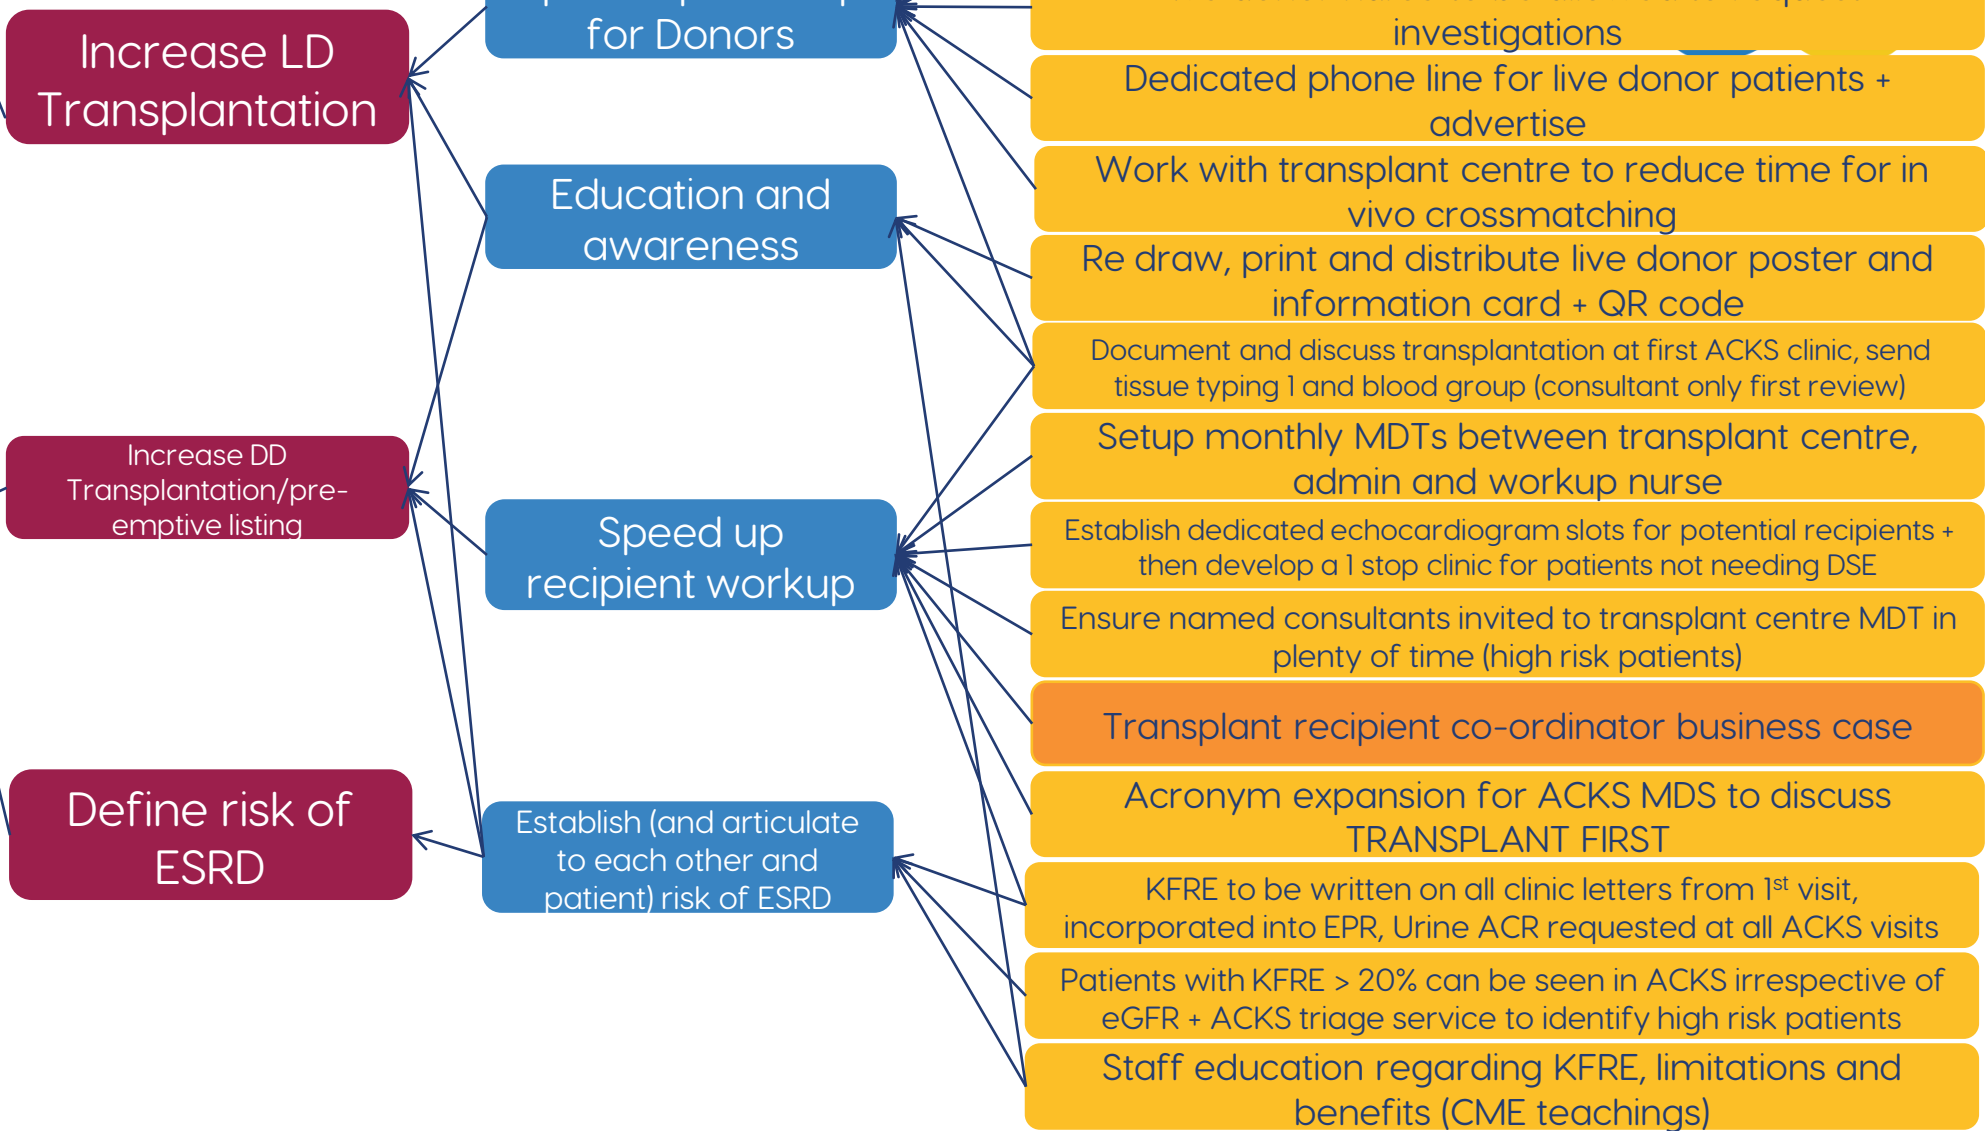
Increase LD Transplantation

Increase DD Transplantation/pre-emptive listing

Define risk of ESRD

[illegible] for Donors

Education and awareness

Speed up recipient workup

Establish (and articulate to each other and patient) risk of ESRD

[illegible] investigations

Dedicated phone line for live donor patients + advertise

Work with transplant centre to reduce time for in vivo crossmatching

Re draw, print and distribute live donor poster and information card + QR code

Document and discuss transplantation at first ACKS clinic, send tissue typing 1 and blood group (consultant only first review)

Setup monthly MDTs between transplant centre, admin and workup nurse

Establish dedicated echocardiogram slots for potential recipients + then develop a 1 stop clinic for patients not needing DSE

Ensure named consultants invited to transplant centre MDT in plenty of time (high risk patients)

Transplant recipient co-ordinator business case

Acronym expansion for ACKS MDS to discuss TRANSPLANT FIRST

KFRE to be written on all clinic letters from 1$^{st}$ visit, incorporated into EPR, Urine ACR requested at all ACKS visits

Patients with KFRE > 20% can be seen in ACKS irrespective of eGFR + ACKS triage service to identify high risk patients

Staff education regarding KFRE, limitations and benefits (CME teachings)